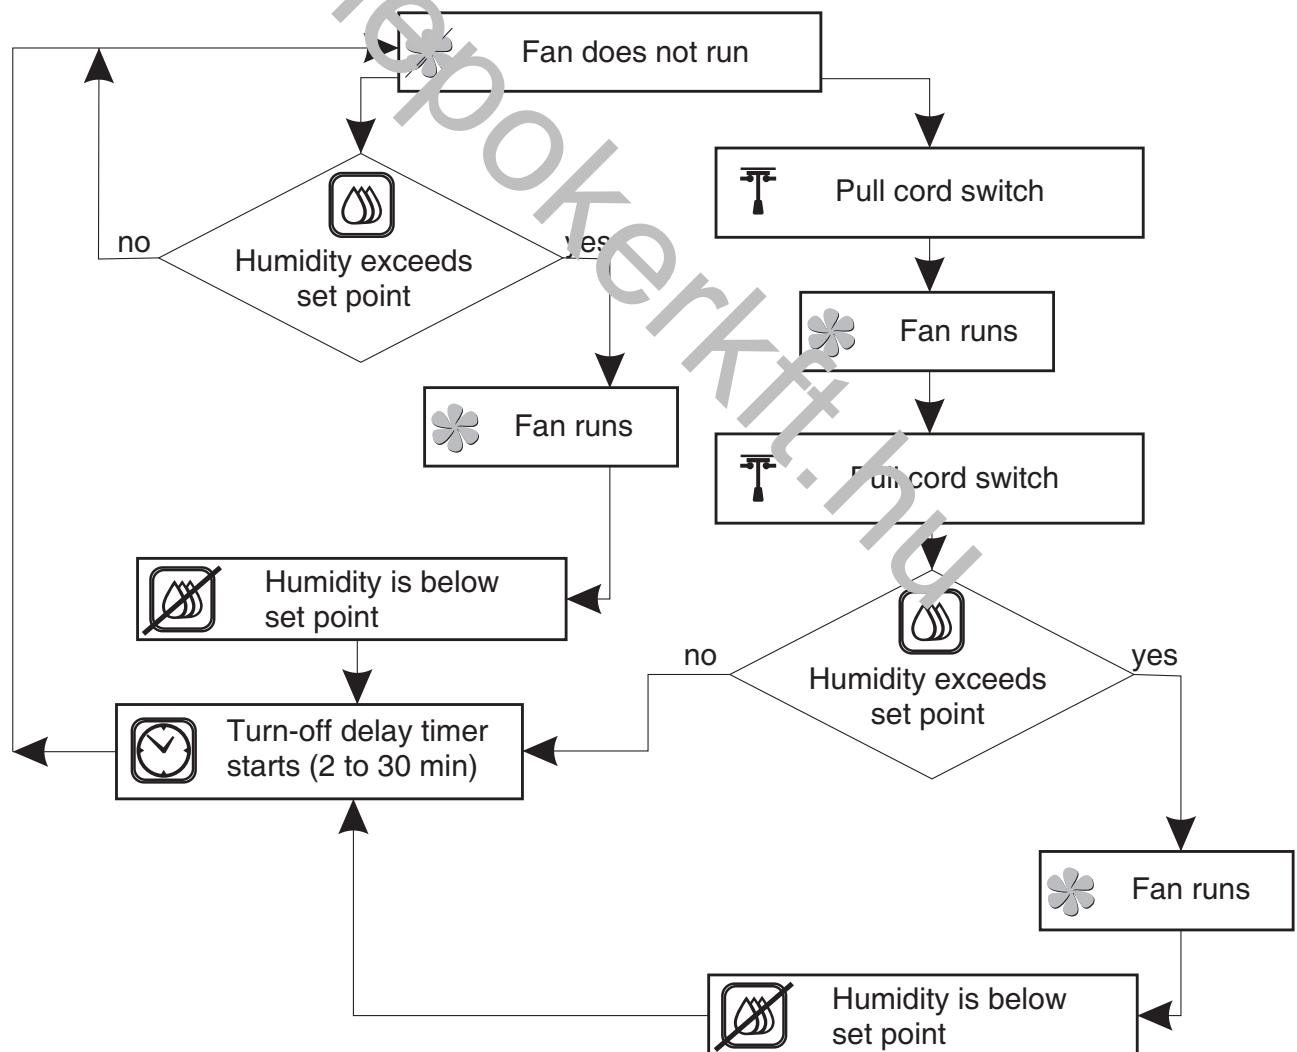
Fan does not run

Pull cord switch

no

Humidity exceeds set point

yes

Fan runs

Fan runs

Pull cord switch

Humidity is below set point

no

Humidity exceeds set point

yes

Turn-off delay timer starts (2 to 30 min)

Fan runs

Humidity is below set point

repokerkft.hu